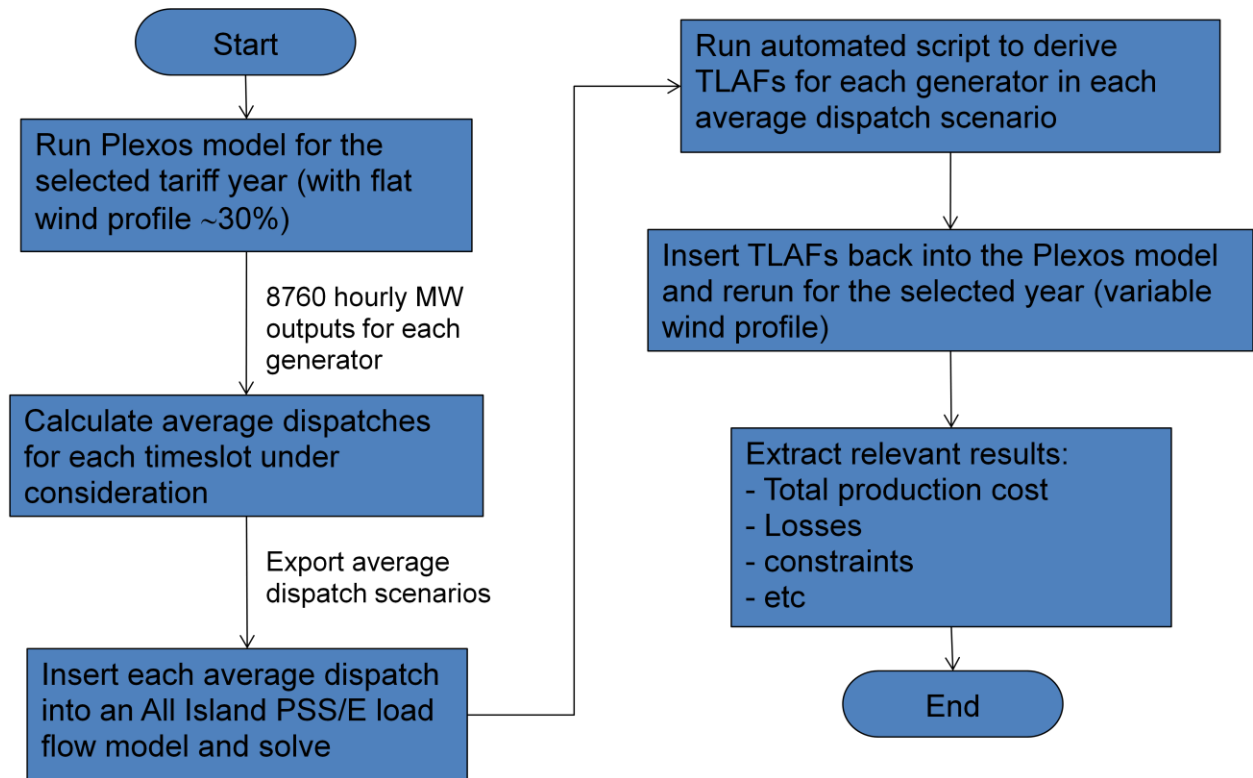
Start

Run Plexos model for the selected tariff year (with flat wind profile ~30%)

8760 hourly MW outputs for each generator

Calculate average dispatches for each timeslot under consideration

Export average dispatch scenarios

Insert each average dispatch into an All Island PSS/E load flow model and solve

Run automated script to derive TLAFs for each generator in each average dispatch scenario

Insert TLAFs back into the Plexos model and rerun for the selected year (variable wind profile)

Extract relevant results:
- Total production cost
- Losses
- constraints
- etc

End